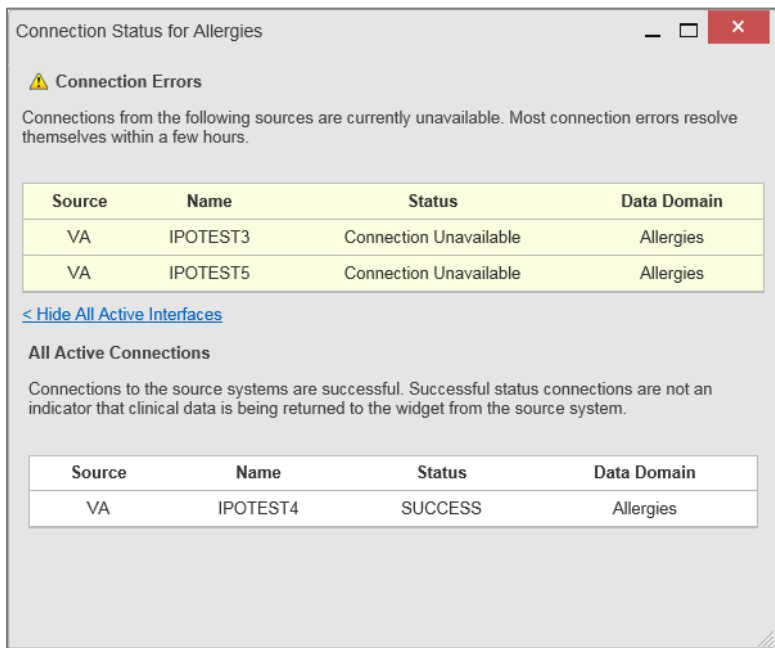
Connection Status for Allergies

Connection Errors

Connections from the following sources are currently unavailable. Most connection errors resolve themselves within a few hours.

| Source | Name | Status | Data Domain |
|---|---|---|---|
| VA | IPOTEST3 | Connection Unavailable | Allergies |
| VA | IPOTEST5 | Connection Unavailable | Allergies |

< Hide All Active Interfaces

All Active Connections

Connections to the source systems are successful. Successful status connections are not an indicator that clinical data is being returned to the widget from the source system.

| Source | Name | Status | Data Domain |
|---|---|---|---|
| VA | IPOTEST4 | SUCCESS | Allergies |